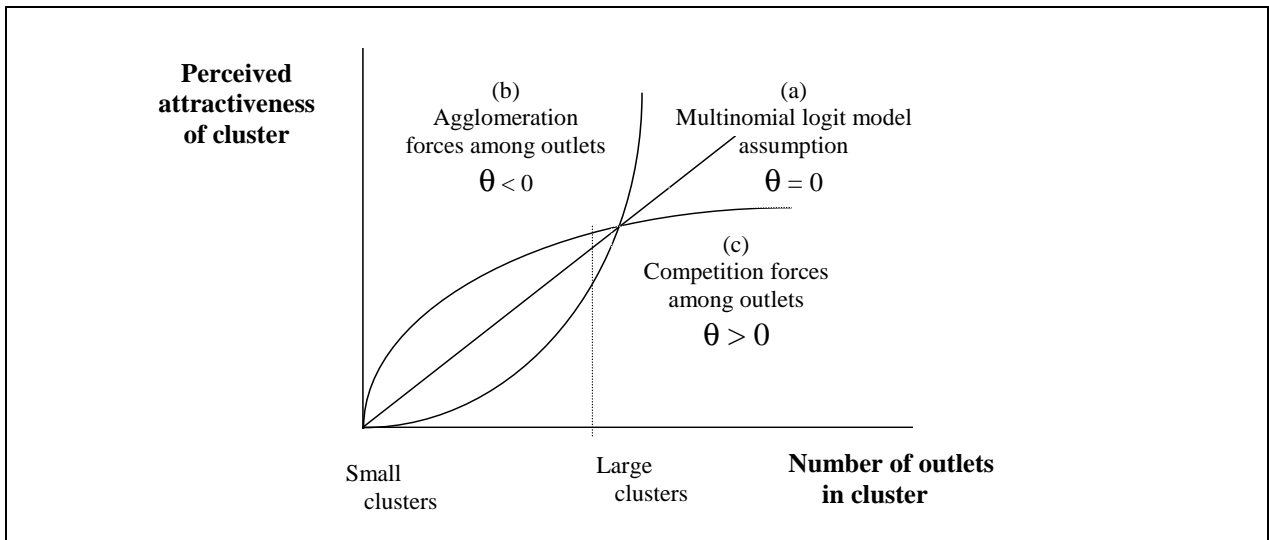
Perceived attractiveness of cluster

(b)
Agglomeration forces among outlets
$\theta < 0$

(a)
Multinomial logit model assumption
$\theta = 0$

(c)
Competition forces among outlets
$\theta > 0$

Small clusters

Large clusters

Number of outlets in cluster